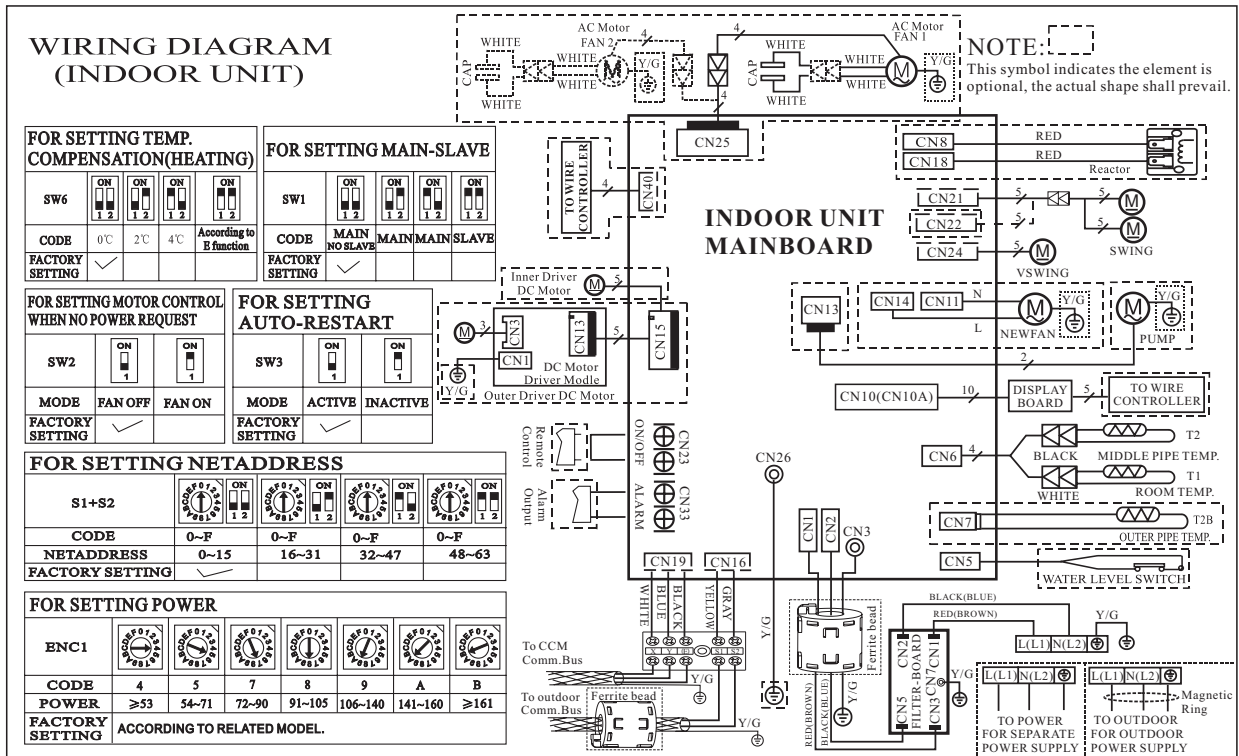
WIRING DIAGRAM
(INDOOR UNIT)

NOTE:
This symbol indicates the element is optional, the actual shape shall prevail.

AC Motor FAN 2
AC Motor FAN 1
CAP
WHITE
WHITE
WHITE
WHITE
Y/G
4
4
CAP
WHITE
WHITE
WHITE
Y/G

CN25

FOR SETTING TEMP. COMPENSATION(HEATING)

| SW6 | ON 1 2 | ON 1 2 | ON 1 2 | ON 1 2 |
|---|---|---|---|---|
| CODE | 0℃ | 2℃ | 4℃ | According to E function |
| FACTORY SETTING | ✓ | | | |

FOR SETTING MAIN-SLAVE

| SW1 | ON 1 2 | ON 1 2 | ON 1 2 | ON 1 2 |
|---|---|---|---|---|
| CODE | MAIN NO SLAVE | MAIN | MAIN | SLAVE |
| FACTORY SETTING | ✓ | | | |

TO WIRE CONTROLLER
4
CN40

INDOOR UNIT MAINBOARD

CN8
CN18
RED
RED
Reactor

CN21
CN22
CN24
5
5
5
5
SWING
VSWING

FOR SETTING MOTOR CONTROL WHEN NO POWER REQUEST

| SW2 | ON 1 | ON 1 |
|---|---|---|
| MODE | FAN OFF | FAN ON |
| FACTORY SETTING | ✓ | |

FOR SETTING AUTO-RESTART

| SW3 | ON 1 | ON 1 |
|---|---|---|
| MODE | ACTIVE | INACTIVE |
| FACTORY SETTING | ✓ | |

Inner Driver DC Motor
5
3
CN3
CN13
CN15
5
CN1
DC Motor Driver Modle
Y/G
Outer Driver DC Motor

CN13
CN14
CN11
N
L
Y/G
NEWFAN
Y/G
PUMP
2

CN10(CN10A)
10
DISPLAY BOARD
5
TO WIRE CONTROLLER

FOR SETTING NETADDRESS

| S1+S2 | | | | |
|---|---|---|---|---|
| CODE | 0~F | 0~F | 0~F | 0~F |
| NETADDRESS | 0~15 | 16~31 | 32~47 | 48~63 |
| FACTORY SETTING | ✓ | | | |

Remote Control
ON/OFF
CN23
Alarm Output
ALARM
CN33
CN26

CN6
4
BLACK
WHITE
T2
MIDDLE PIPE TEMP.
T1
ROOM TEMP.

CN7
T2B
OUTER PIPE TEMP.

CN1
CN2
CN3
CN5
WATER LEVEL SWITCH

FOR SETTING POWER

| ENC1 | | | | | | | |
|---|---|---|---|---|---|---|---|
| CODE | 4 | 5 | 7 | 8 | 9 | A | B |
| POWER | ≥53 | 54~71 | 72~90 | 91~105 | 106~140 | 141~160 | ≥161 |
| FACTORY SETTING | ACCORDING TO RELATED MODEL. | | | | | | |

CN19
CN16
WHITE
BLUE
BLACK
YELLOW
GRAY
Y/G
To CCM Comm.Bus
X Y E
P Q E
Y/G
To outdoor Comm.Bus
Ferrite bead
Y/G
Ferrite bead
Y/G
RED(BROWN)
BLACK(BLUE)
BLACK(BLUE)
RED(BROWN)
CN2
CN1
CN5
FILTER-BOARD
CN7
CN3
Y/G
L(L1)
N(L2)
Y/G
L(L1)
N(L2)
L(L1)
N(L2)
Magnetic Ring
TO POWER FOR SEPARATE POWER SUPPLY
TO OUTDOOR FOR OUTDOOR POWER SUPPLY